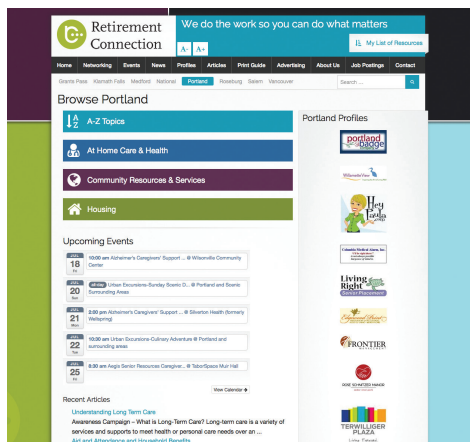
Retirement Connection

We do the work so you can do what matters

A- A+

My List of Resources

Home Networking Events News Profiles Articles Print Guide Advertising About Us Job Postings Contact

Grants Pass Klamath Falls Medford National Portland Roseburg Salem Vancouver

Search ...

Browse Portland

A-Z Topics

At Home Care & Health

Community Resources & Services

Housing

Upcoming Events

JUL 18 Fri 10:00 am Alzheimer's Caregivers' Support ... @ Wilsonville Community Center

JUL 20 Sun all-day Urban Excursions-Sunday Scenic D... @ Portland and Scenic Surrounding Areas

JUL 21 Mon 2:00 pm Alzheimer's Caregivers' Support ... @ Silverton Health (formerly Wellspring)

JUL 22 Tue 10:00 am Urban Excursions-Culinary Adventure @ Portland and surrounding areas

JUL 25 Fri 8:30 am Anglo Senior Resources Caregiver... @ TaborSpace Murr Hall

View Calendar

Recent Articles

Understanding Long Term Care

Awareness Campaign – What is Long-Term Care? Long-term care is a variety of services and supports to meet health or personal care needs over an ...

Aid and Attendance and Household Benefits

Portland Profiles

portland page

Hey Felicia

Columbia Medical Alarm, Inc.

Living Right Senior Placement

FRONTIER

TERWILLIGER PLAZA